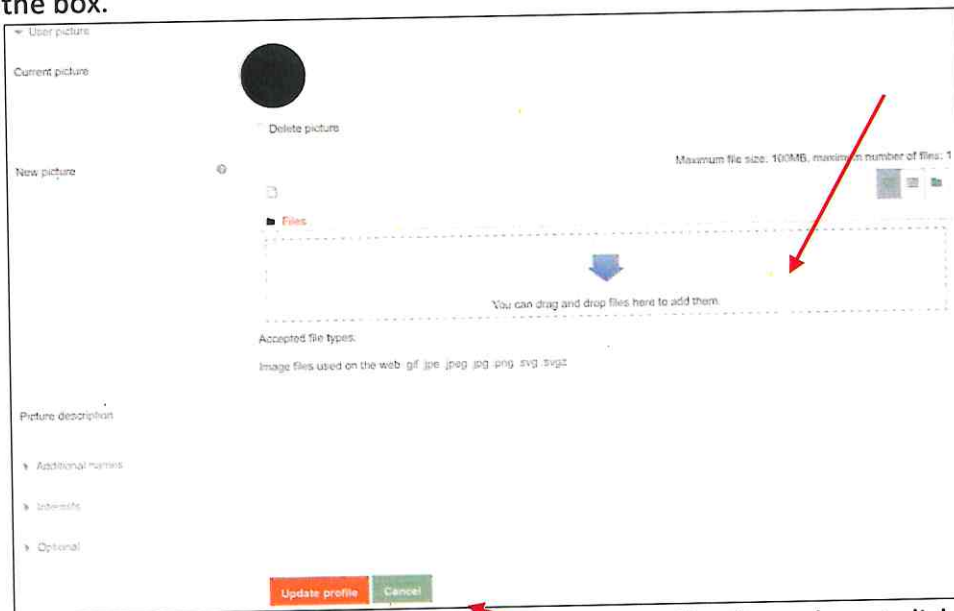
the box.

User picture

Current picture

Delete picture

New picture

Maximum file size: 100MB, maximum number of files: 1

Files

You can drag and drop files here to add them.

Accepted file types:

Image files used on the web .gif .jpe .jpeg .jpg .png .svg .svgz

Picture description

Additional names

Interests

Optional

Update profile Cancel